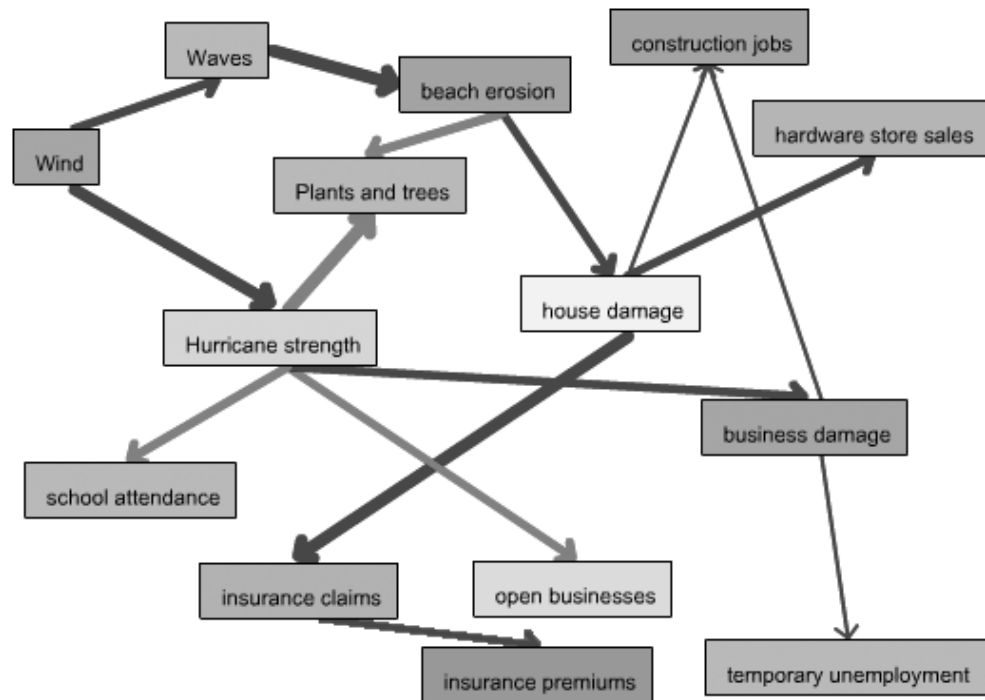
Waves

beach erosion

construction jobs

hardware store sales

Wind

Plants and trees

house damage

Hurricane strength

business damage

school attendance

insurance claims

open businesses

insurance premiums

temporary unemployment